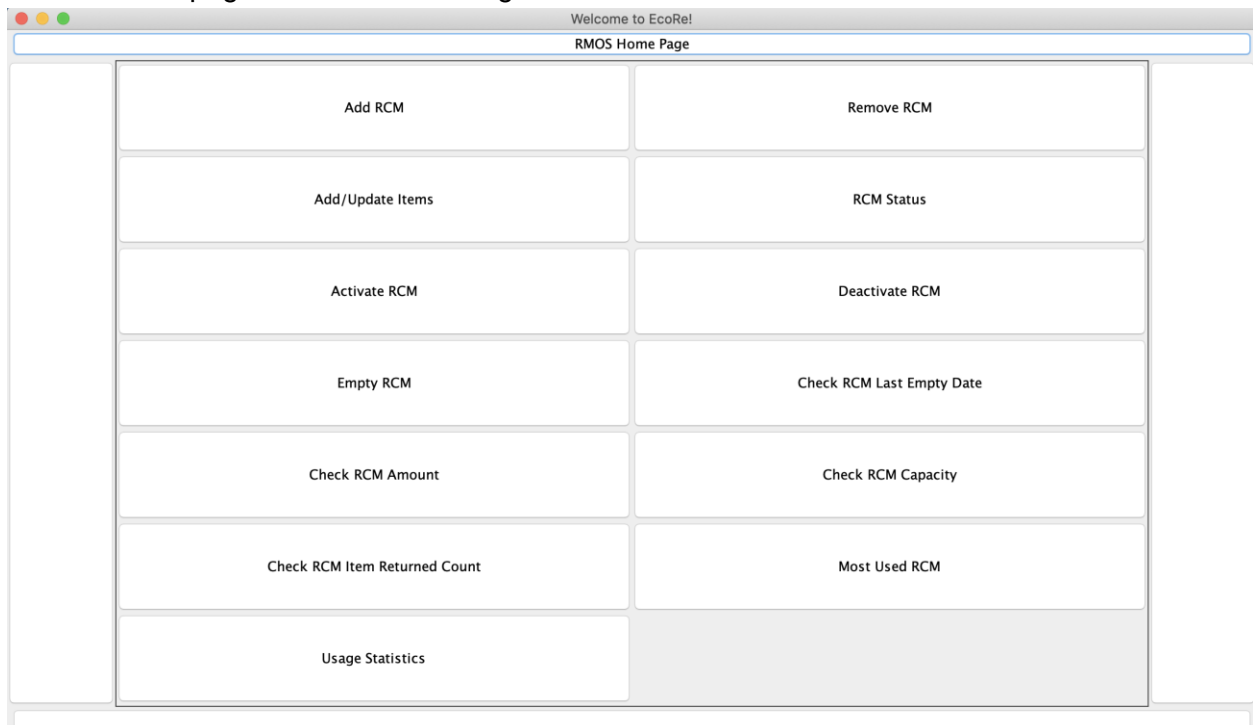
Welcome to EcoRe!

RMOS Home Page

Add RCM

Remove RCM

Add/Update Items

RCM Status

Activate RCM

Deactivate RCM

Empty RCM

Check RCM Last Empty Date

Check RCM Amount

Check RCM Capacity

Check RCM Item Returned Count

Most Used RCM

Usage Statistics